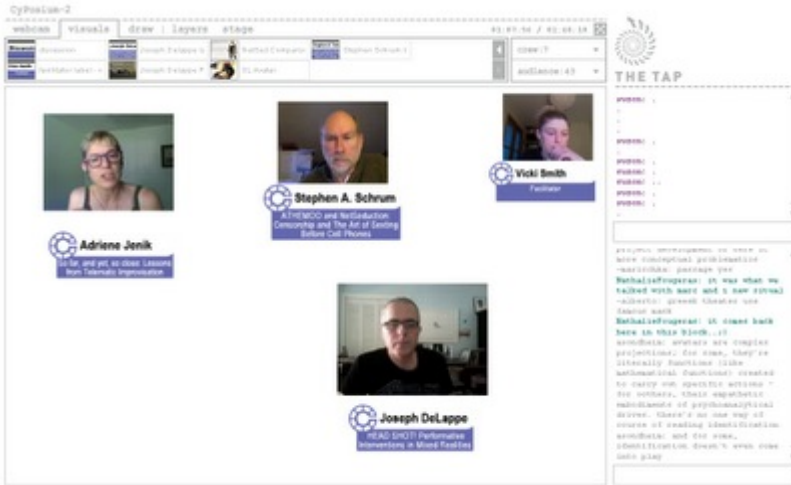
CyPosium-2

webcam | visuals | draw | layers | stage

01:07:56 / 01:46:16

crew:7

audience:43

THE TAP

Adriene Jenik

So far, and yet, so close: Lessons from Telematic Improvisation

Stephen A. Schrum

ATHEMOO and NetSeduction: Censorship and The Art of Sexting Before Cell Phones

Vicki Smith

Facilitator

Joseph DeLappe

HEAD SHOT! Performative Interventions in Mixed Realities

project development to here is more conceptual problematic
-maritchka: passage yes
NathalieFougeras: it was what we talked with marc and i saw ritual
-alberto: greek theater use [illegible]
NathalieFougeras: it comes back here in this block..:)
aconbata: avatars are complex projections; for some, they're literally functions (like mathematical functions) created to carry out specific actions - for others, their empathetic embodiments of psychosomatical drives. there's no one way of course of reading identification
aconbata: and for some, identification doesn't even come into play